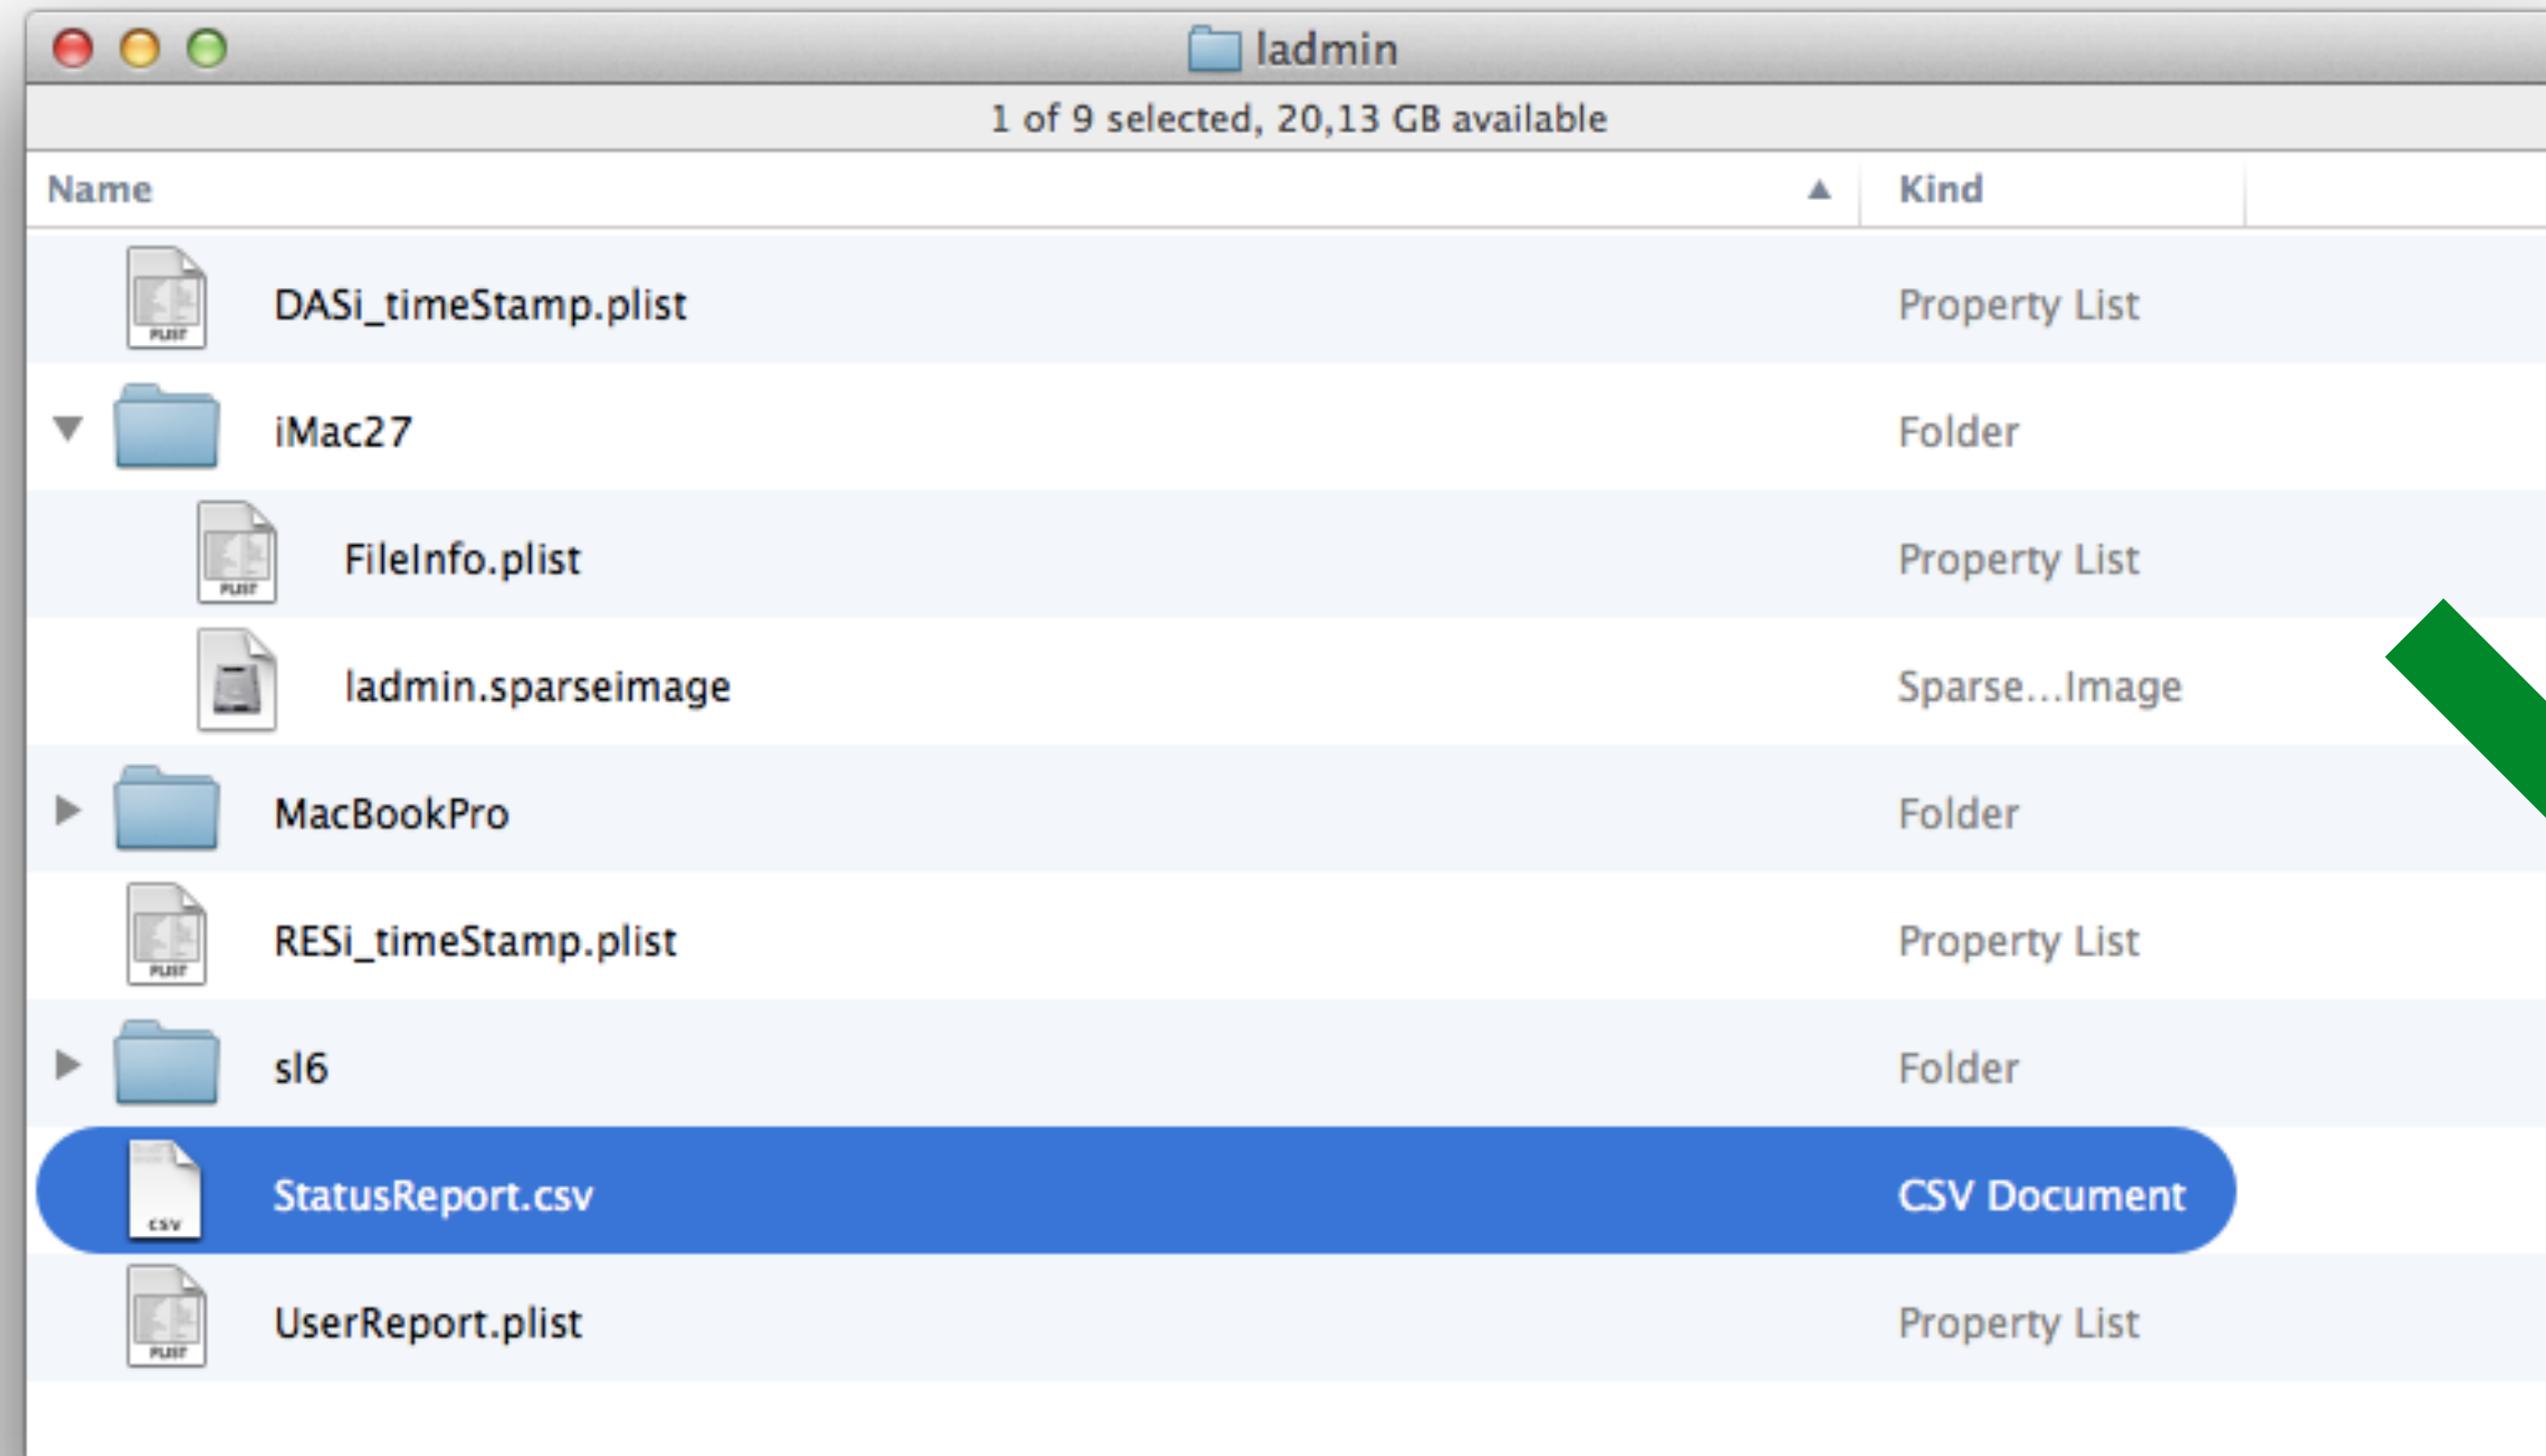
ladmin

1 of 9 selected, 20,13 GB available

| Name | Kind |
|---|---|
| DASi_timeStamp.plist | Property List |
| iMac27 | Folder |
| FileInfo.plist | Property List |
| ladmin.sparseimage | Sparse...Image |
| MacBookPro | Folder |
| RESi_timeStamp.plist | Property List |
| sl6 | Folder |
| StatusReport.csv | CSV Document |
| UserReport.plist | Property List |